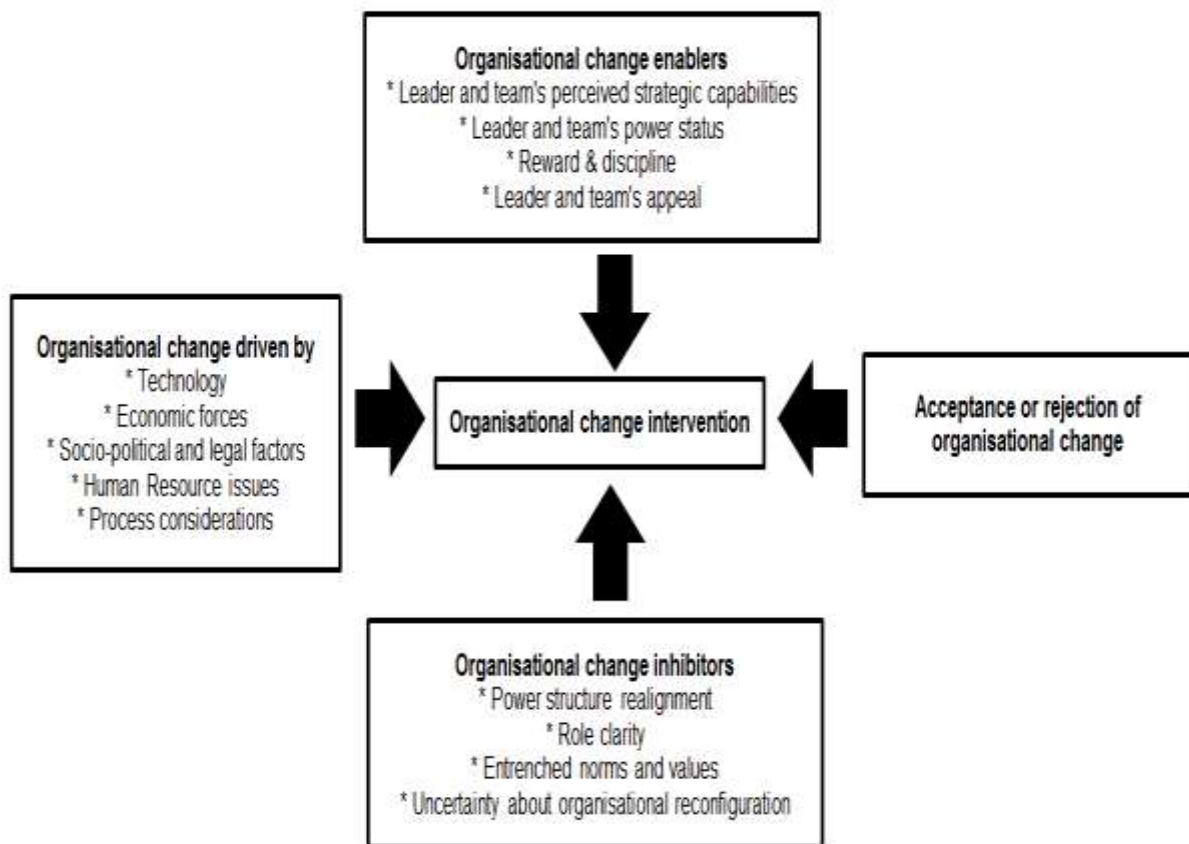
Organisational change enablers
* Leader and team's perceived strategic capabilities
* Leader and team's power status
* Reward & discipline
* Leader and team's appeal

Organisational change driven by
* Technology
* Economic forces
* Socio-political and legal factors
* Human Resource issues
* Process considerations

Organisational change intervention

Acceptance or rejection of organisational change

Organisational change inhibitors
* Power structure realignment
* Role clarity
* Entrenched norms and values
* Uncertainty about organisational reconfiguration